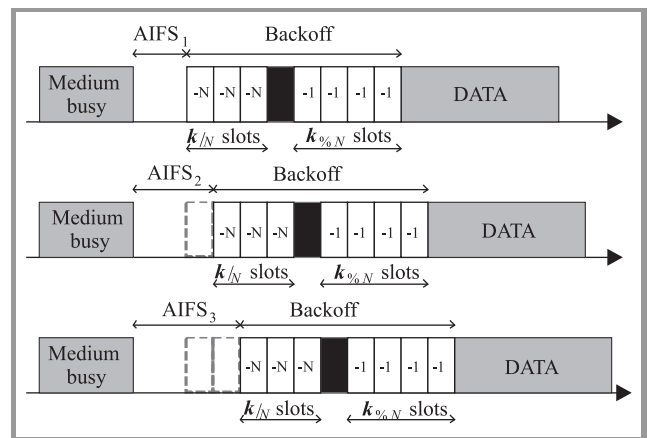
$AIFS_1$

Backoff

Medium busy

-N -N -N

-1 -1 -1 -1

DATA

$k_{/N}$ slots

$k_{\%N}$ slots

$AIFS_2$

Backoff

Medium busy

-N -N -N

-1 -1 -1 -1

DATA

$k_{/N}$ slots

$k_{\%N}$ slots

$AIFS_3$

Backoff

Medium busy

-N -N -N

-1 -1 -1 -1

DATA

$k_{/N}$ slots

$k_{\%N}$ slots